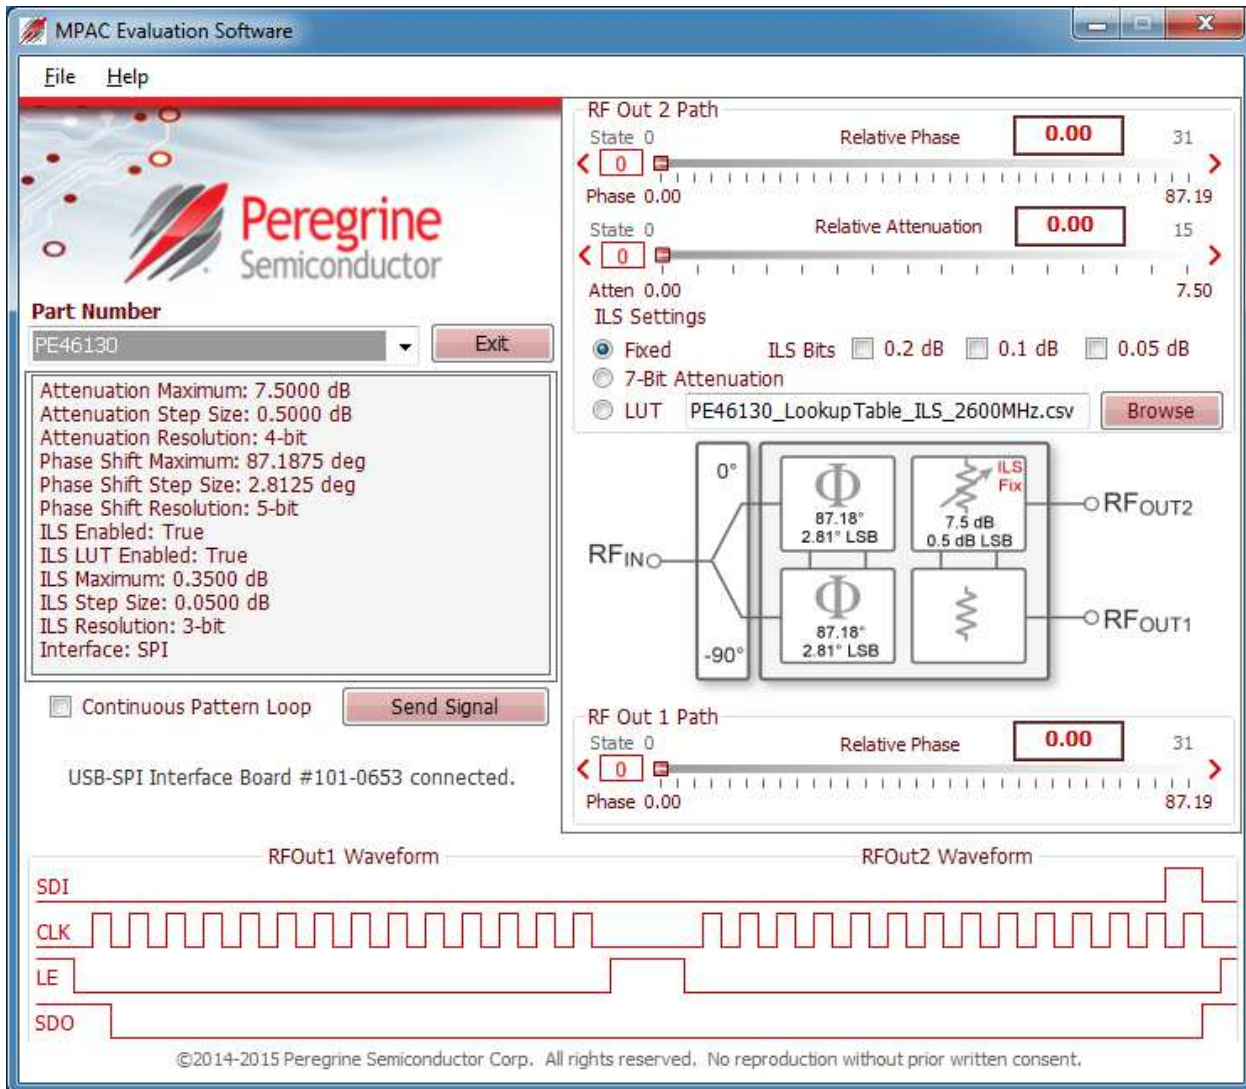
MPAC Evaluation Software

File Help

Peregrine Semiconductor

Part Number

PE46130

Exit

Attenuation Maximum: 7.5000 dB
Attenuation Step Size: 0.5000 dB
Attenuation Resolution: 4-bit
Phase Shift Maximum: 87.1875 deg
Phase Shift Step Size: 2.8125 deg
Phase Shift Resolution: 5-bit
ILS Enabled: True
ILS LUT Enabled: True
ILS Maximum: 0.3500 dB
ILS Step Size: 0.0500 dB
ILS Resolution: 3-bit
Interface: SPI

Continuous Pattern Loop

Send Signal

USB-SPI Interface Board #101-0653 connected.

RF Out 2 Path

State 0 Relative Phase 0.00 31

0

Phase 0.00 87.19

State 0 Relative Attenuation 0.00 15

0

Atten 0.00 7.50

ILS Settings

Fixed ILS Bits 0.2 dB 0.1 dB 0.05 dB

7-Bit Attenuation

LUT PE46130_LookupTable_ILS_2600MHz.csv Browse

0°

-90°

RF$_{IN}$

$\Phi$ 87.18° 2.81° LSB

ILS Fix 7.5 dB 0.5 dB LSB

RF$_{OUT2}$

$\Phi$ 87.18° 2.81° LSB

RF$_{OUT1}$

RF Out 1 Path

State 0 Relative Phase 0.00 31

0

Phase 0.00 87.19

RFOut1 Waveform

RFOut2 Waveform

SDI

CLK

LE

SDO

©2014-2015 Peregrine Semiconductor Corp. All rights reserved. No reproduction without prior written consent.